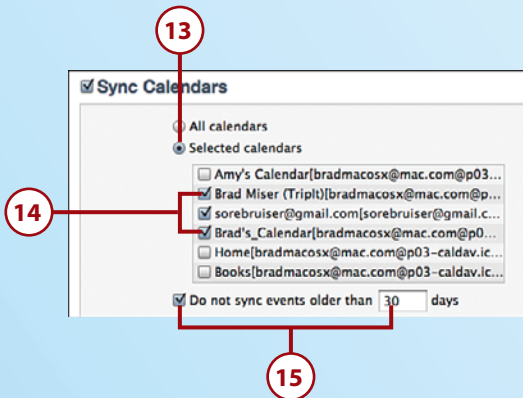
13

Sync Calendars

All calendars

Selected calendars

Amy's Calendar[bradmacosx@mac.com@p03...

Brad Miser (TripIt)[bradmacosx@mac.com@p...

sorebruiser@gmail.com[sorebruiser@gmail.c...

Brad's_Calendar[bradmacosx@mac.com@p0...

Home[bradmacosx@mac.com@p03-caldav.ic...

Books[bradmacosx@mac.com@p03-caldav.ic...

14

Do not sync events older than 30 days

15